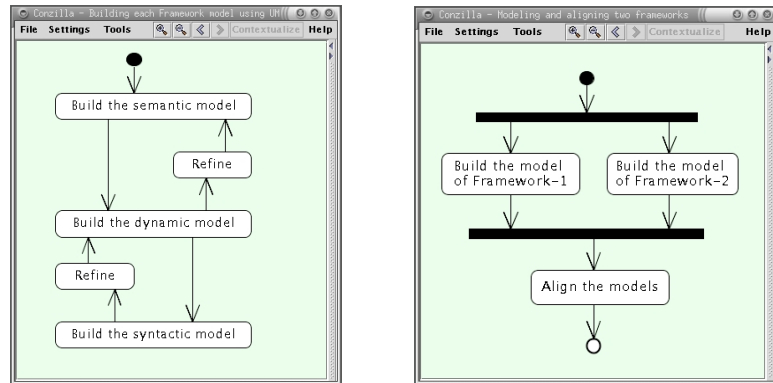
Conzilla - Building each Framework model using UM

File Settings Tools Contextualize Help

Build the semantic model

Refine

Build the dynamic model

Refine

Build the syntactic model

Conzilla - Modeling and aligning two frameworks

File Settings Tools Contextualize Help

Build the model of Framework-1

Build the model of Framework-2

Align the models